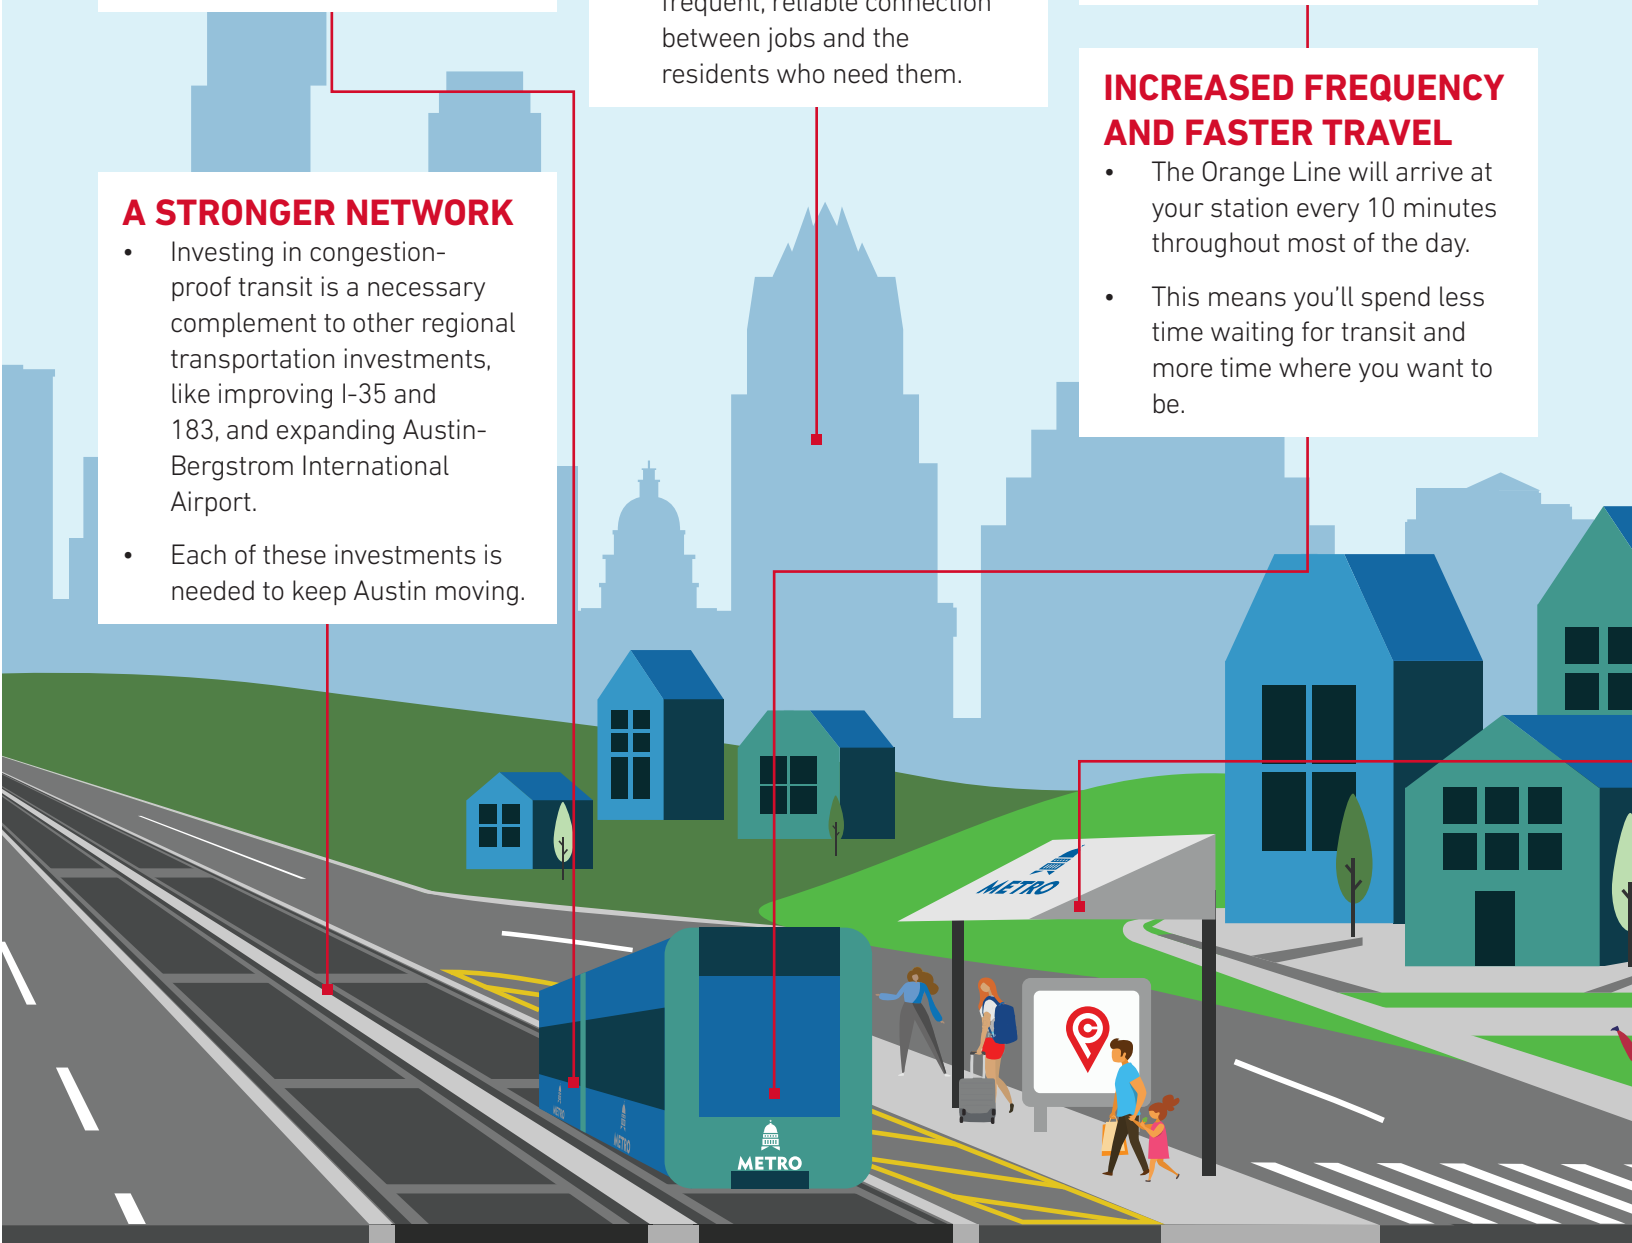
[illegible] between jobs and the residents who need them.

INCREASED FREQUENCY AND FASTER TRAVEL

- The Orange Line will arrive at your station every 10 minutes throughout most of the day.
- This means you'll spend less time waiting for transit and more time where you want to be.

A STRONGER NETWORK

- Investing in congestion-proof transit is a necessary complement to other regional transportation investments, like improving I-35 and 183, and expanding Austin-Bergstrom International Airport.
- Each of these investments is needed to keep Austin moving.

METRO

METRO

METRO

METRO